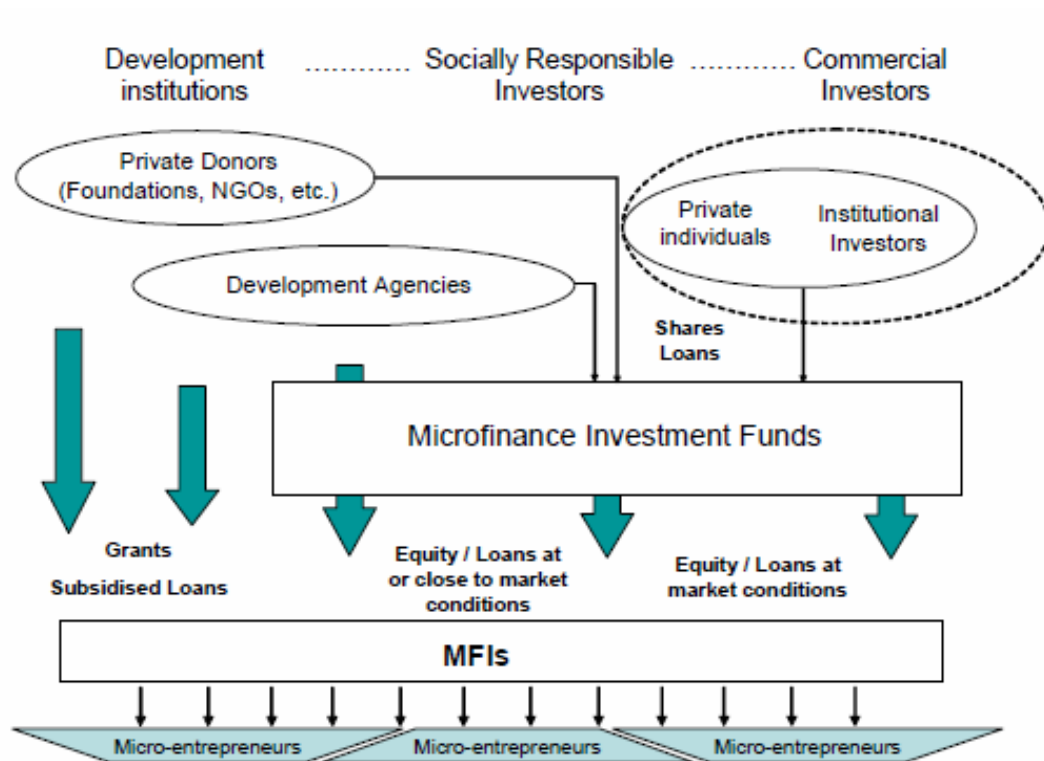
Development institutions ............ Socially Responsible Investors ............ Commercial Investors

Private Donors (Foundations, NGOs, etc.)

Private individuals

Institutional Investors

Development Agencies

Shares
Loans

Microfinance Investment Funds

Grants

Subsidised Loans

Equity / Loans at or close to market conditions

Equity / Loans at market conditions

MFIs

Micro-entrepreneurs

Micro-entrepreneurs

Micro-entrepreneurs